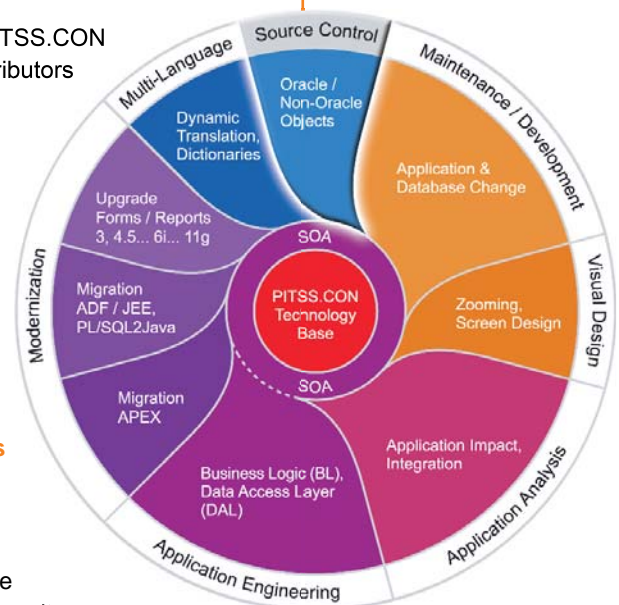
ITSS.CON
ributors

s

e

Source Control
Multi-Language
Maintenance / Development
Visual Design
Application Analysis
Application Engineering
Modernization

Oracle / Non-Oracle Objects

Dynamic Translation, Dictionaries

Upgrade Forms / Reports 3, 4.5... 6i... 11g

Migration ADF / JEE, PL/SQL2Java

Migration APEX

Business Logic (BL), Data Access Layer (DAL)

Application Impact, Integration

Zooming, Screen Design

Application & Database Change

SOA

PITSS.CON Technology Base

SOA